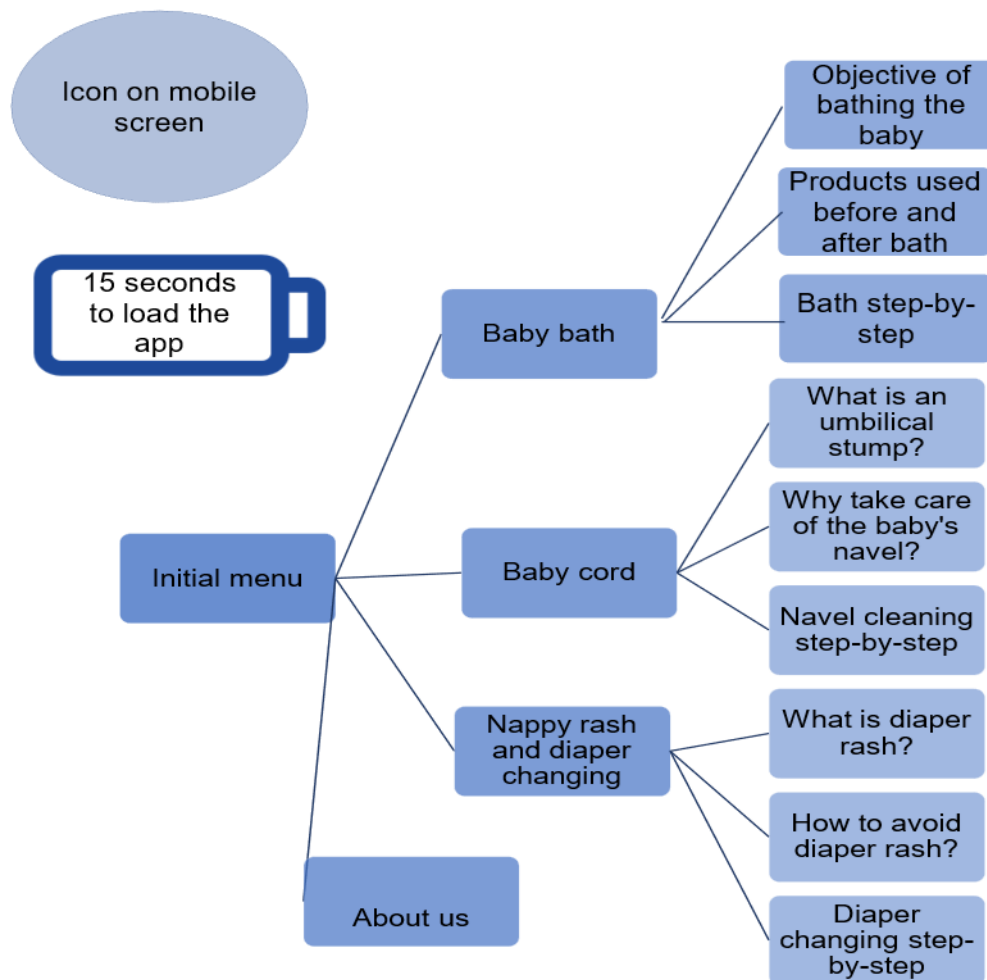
Icon on mobile screen

15 seconds to load the app

Initial menu

Baby bath

Objective of bathing the baby

Products used before and after bath

Bath step-by-step

Baby cord

What is an umbilical stump?

Why take care of the baby's navel?

Navel cleaning step-by-step

Nappy rash and diaper changing

What is diaper rash?

How to avoid diaper rash?

Diaper changing step-by-step

About us